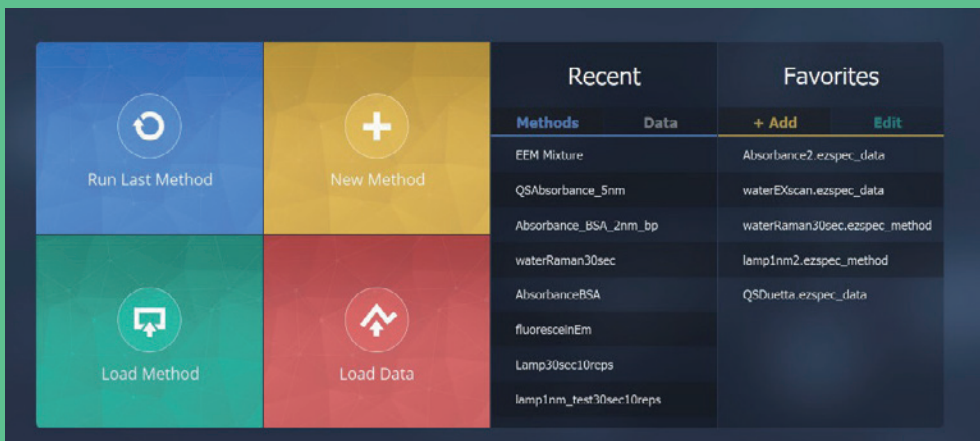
Run Last Method

New Method

Load Method

Load Data

Recent

Methods Data

EEM Mixture

QSAbsorbance_5nm

Absorbance_BSA_2nm_bp

waterRaman30sec

AbsorbanceBSA

fluoresceinEm

Lamp30sec10reps

lamp1nm_test30sec10reps

Favorites

+ Add Edit

Absorbance2.ezspec_data

waterEXscan.ezspec_data

waterRaman30sec.ezspec_method

lamp1nm2.ezspec_method

QSDuetta.ezspec_data